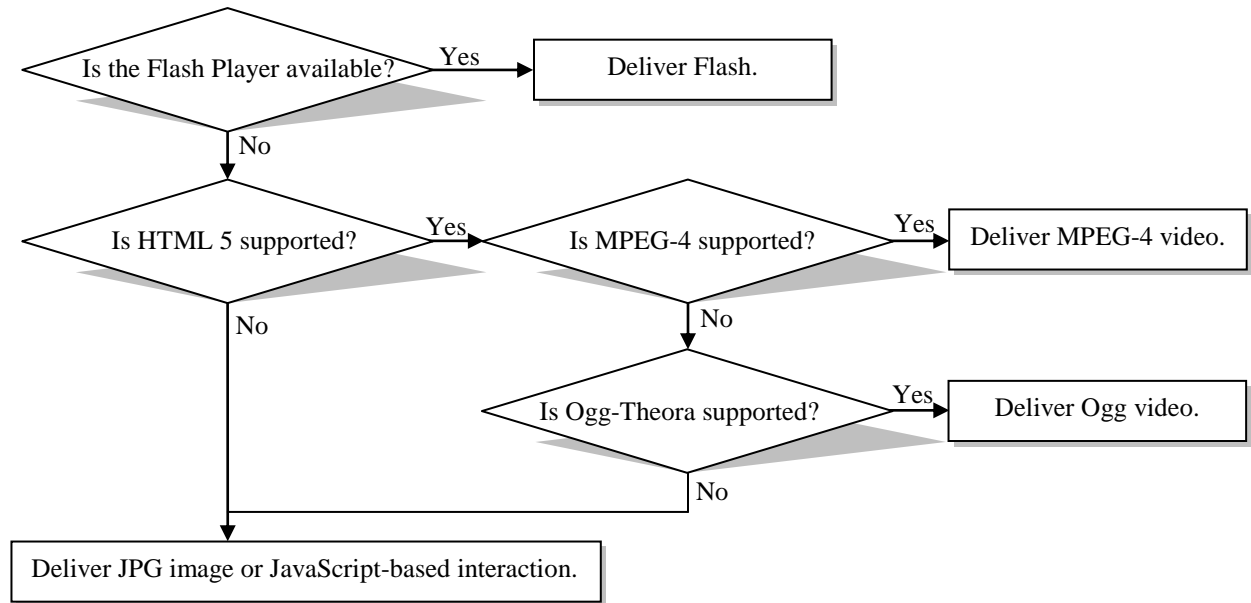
Is the Flash Player available?

Yes

Deliver Flash.

No

Is HTML 5 supported?

Yes

Is MPEG-4 supported?

Yes

Deliver MPEG-4 video.

No

No

Is Ogg-Theora supported?

Yes

Deliver Ogg video.

No

Deliver JPG image or JavaScript-based interaction.